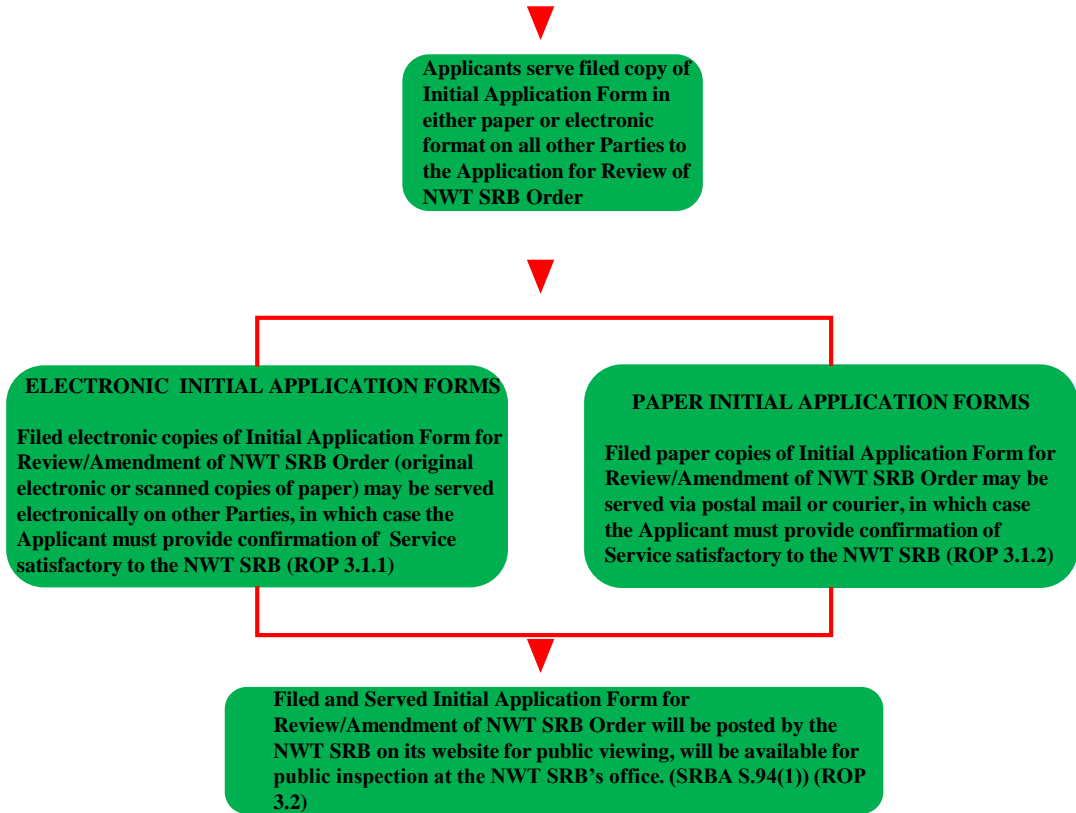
Applicants serve filed copy of Initial Application Form in either paper or electronic format on all other Parties to the Application for Review of NWT SRB Order

ELECTRONIC INITIAL APPLICATION FORMS

Filed electronic copies of Initial Application Form for Review/Amendment of NWT SRB Order (original electronic or scanned copies of paper) may be served electronically on other Parties, in which case the Applicant must provide confirmation of Service satisfactory to the NWT SRB (ROP 3.1.1)

PAPER INITIAL APPLICATION FORMS

Filed paper copies of Initial Application Form for Review/Amendment of NWT SRB Order may be served via postal mail or courier, in which case the Applicant must provide confirmation of Service satisfactory to the NWT SRB (ROP 3.1.2)

Filed and Served Initial Application Form for Review/Amendment of NWT SRB Order will be posted by the NWT SRB on its website for public viewing, will be available for public inspection at the NWT SRB's office. (SRBA S.94(1)) (ROP 3.2)